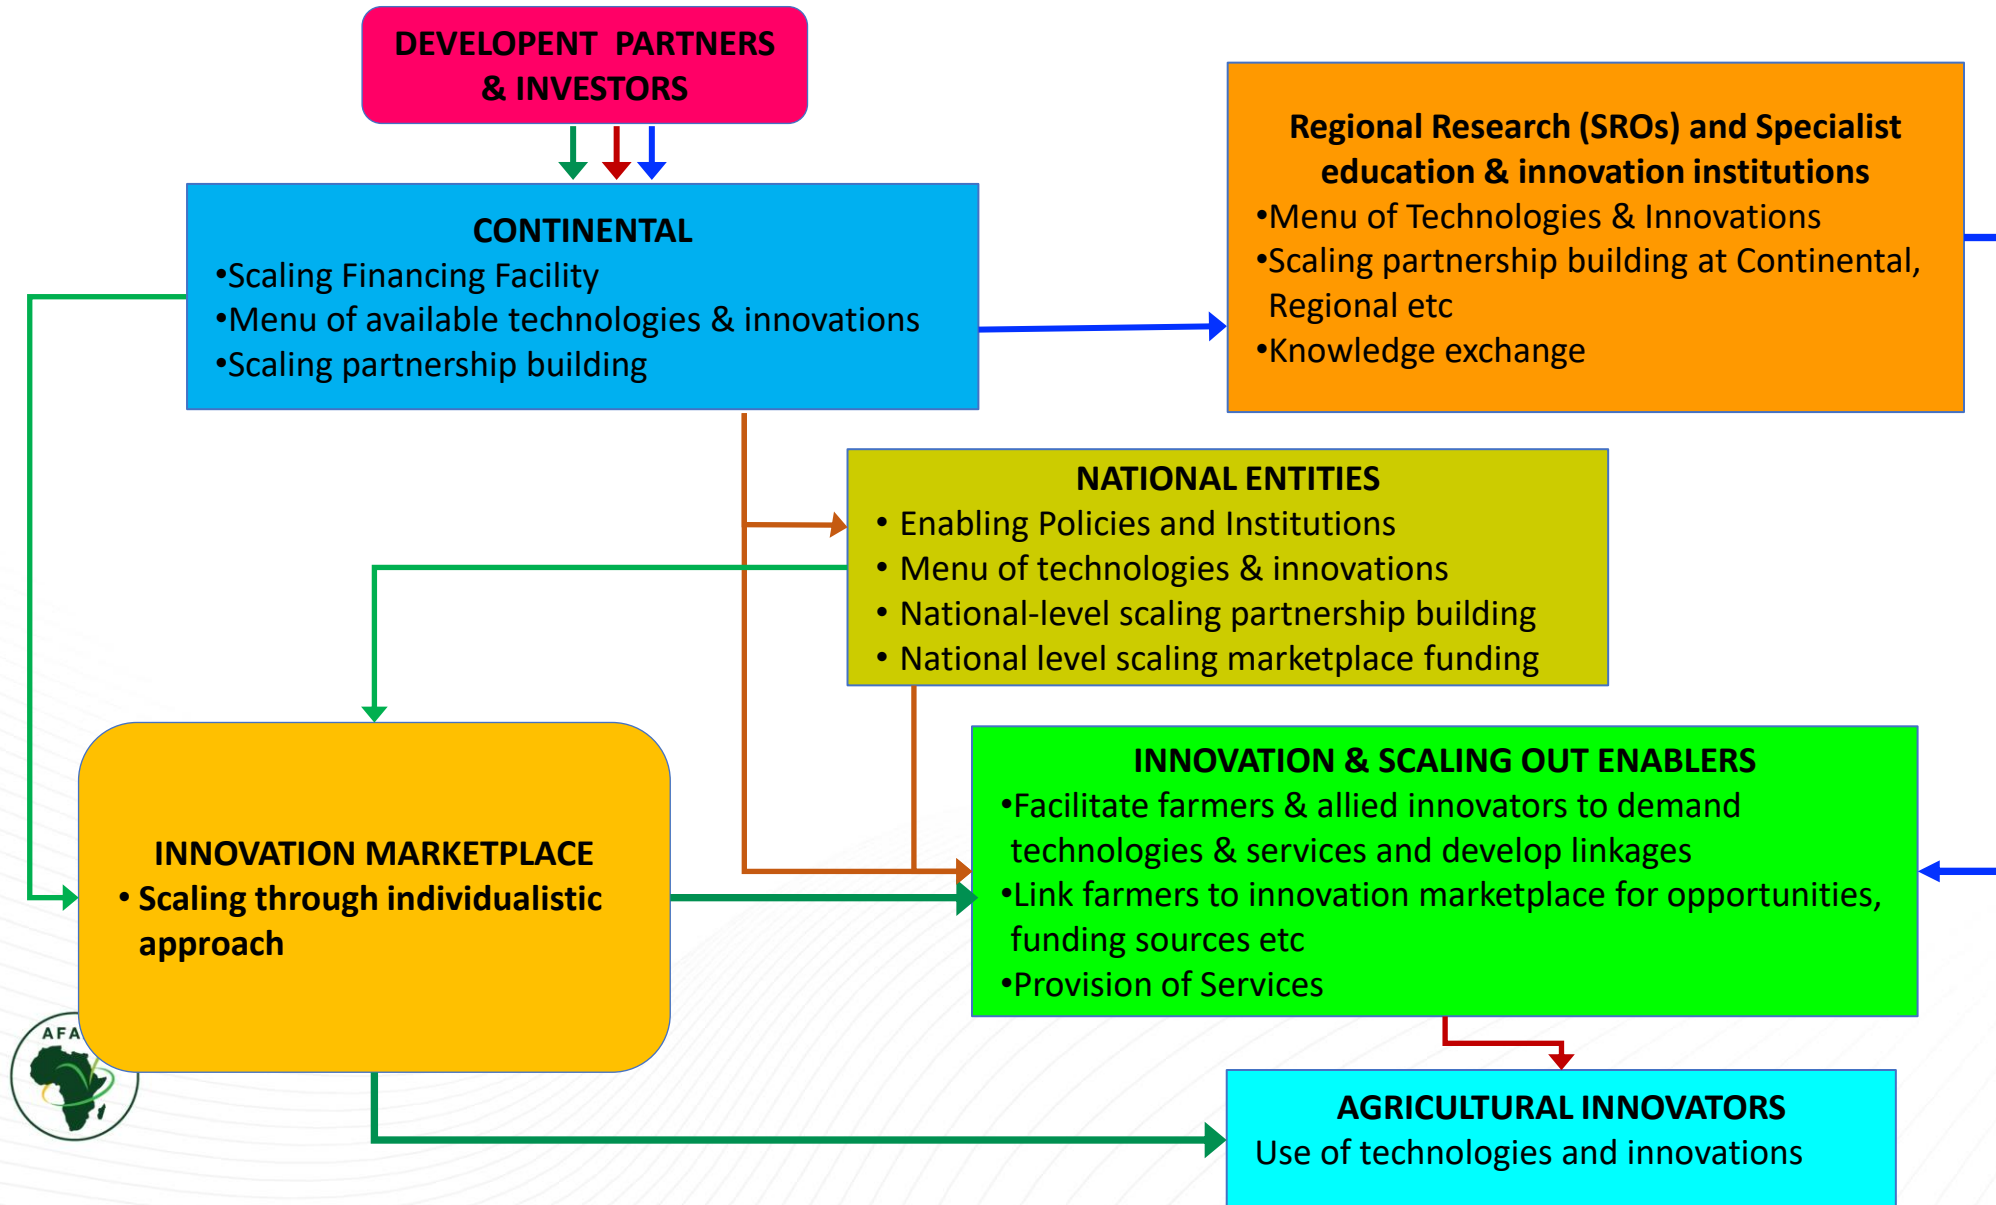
DEVELOPENT PARTNERS & INVESTORS

CONTINENTAL
•Scaling Financing Facility
•Menu of available technologies & innovations
•Scaling partnership building

Regional Research (SROs) and Specialist education & innovation institutions
•Menu of Technologies & Innovations
•Scaling partnership building at Continental, Regional etc
•Knowledge exchange

NATIONAL ENTITIES
• Enabling Policies and Institutions
• Menu of technologies & innovations
• National-level scaling partnership building
• National level scaling marketplace funding

INNOVATION MARKETPLACE
• Scaling through individualistic approach

INNOVATION & SCALING OUT ENABLERS
•Facilitate farmers & allied innovators to demand technologies & services and develop linkages
•Link farmers to innovation marketplace for opportunities, funding sources etc
•Provision of Services

AGRICULTURAL INNOVATORS
Use of technologies and innovations

AFA